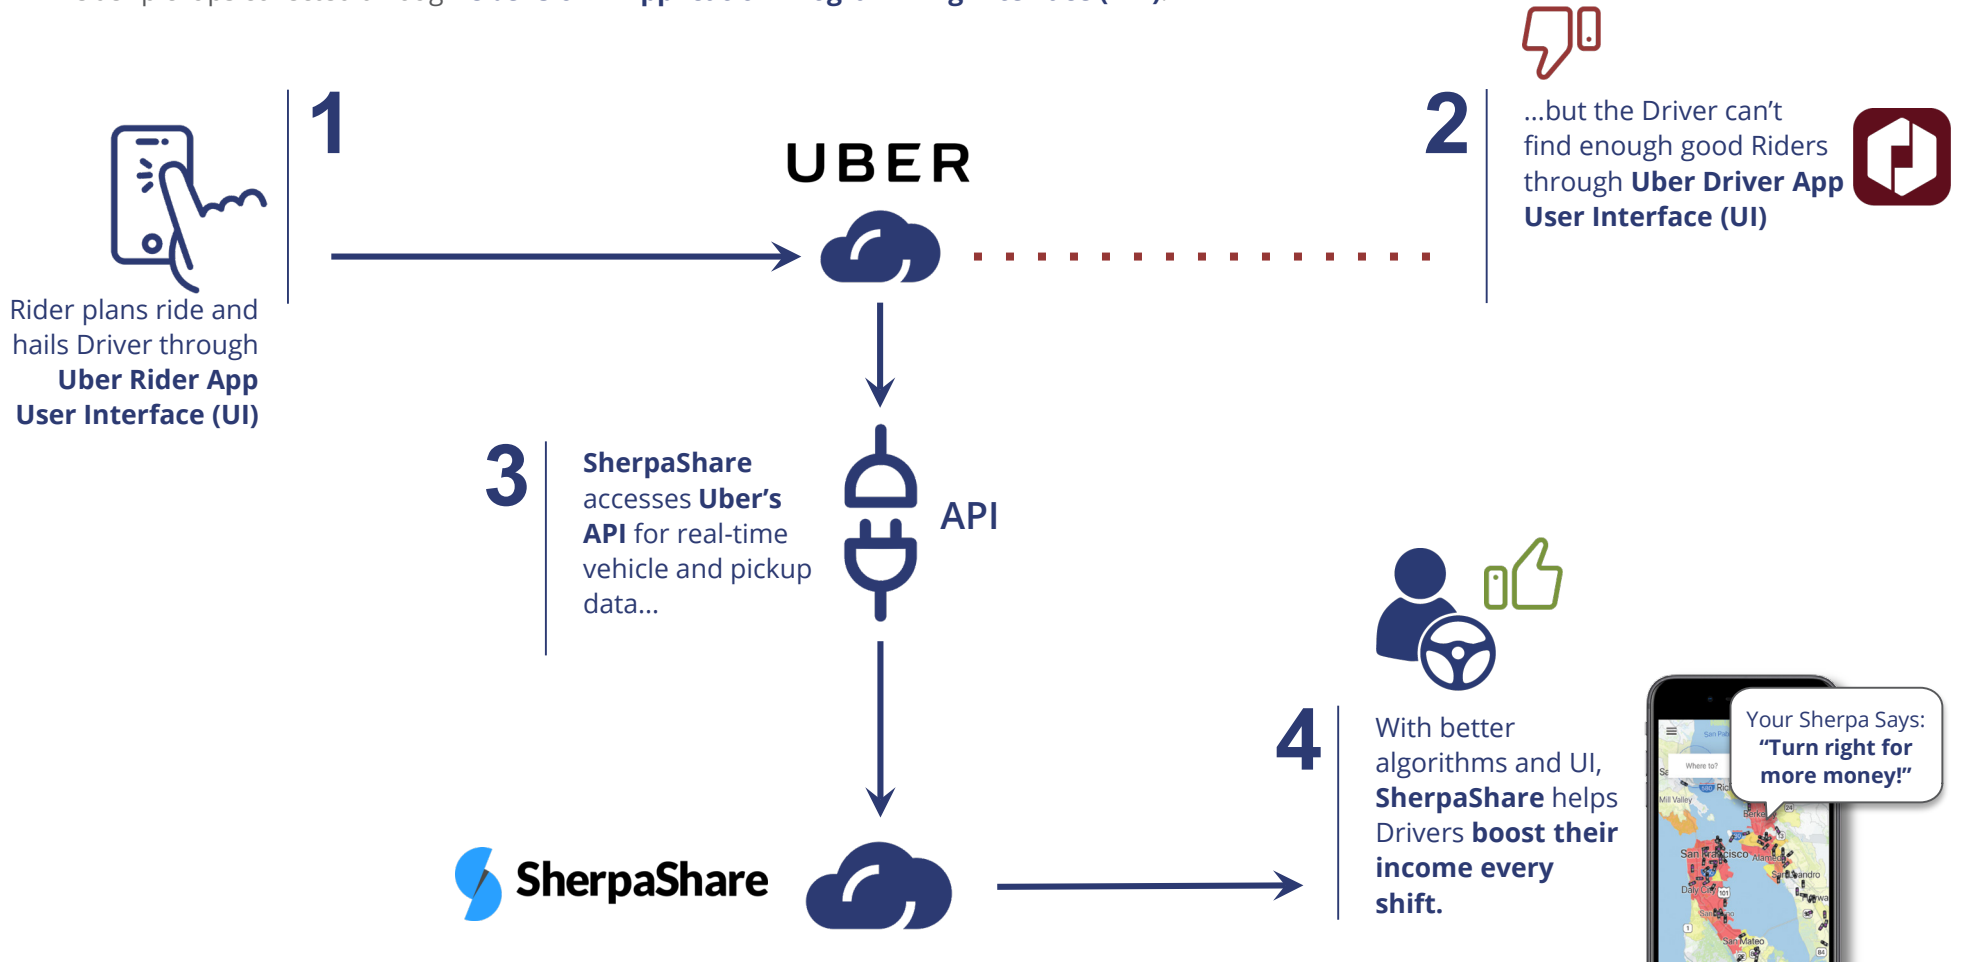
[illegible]

1

Rider plans ride and hails Driver through **Uber Rider App User Interface (UI)**

UBER

2

...but the Driver can't find enough good Riders through **Uber Driver App User Interface (UI)**

3

**SherpaShare** accesses **Uber's API** for real-time vehicle and pickup data...

API

SherpaShare

4

With better algorithms and UI, **SherpaShare** helps Drivers **boost their income every shift.**

Your Sherpa Says: **"Turn right for more money!"**

Where to?

San Francisco

Mill Valley

Berke

Alameda

San Leandro

Daly City

San Mateo

101

24

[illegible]